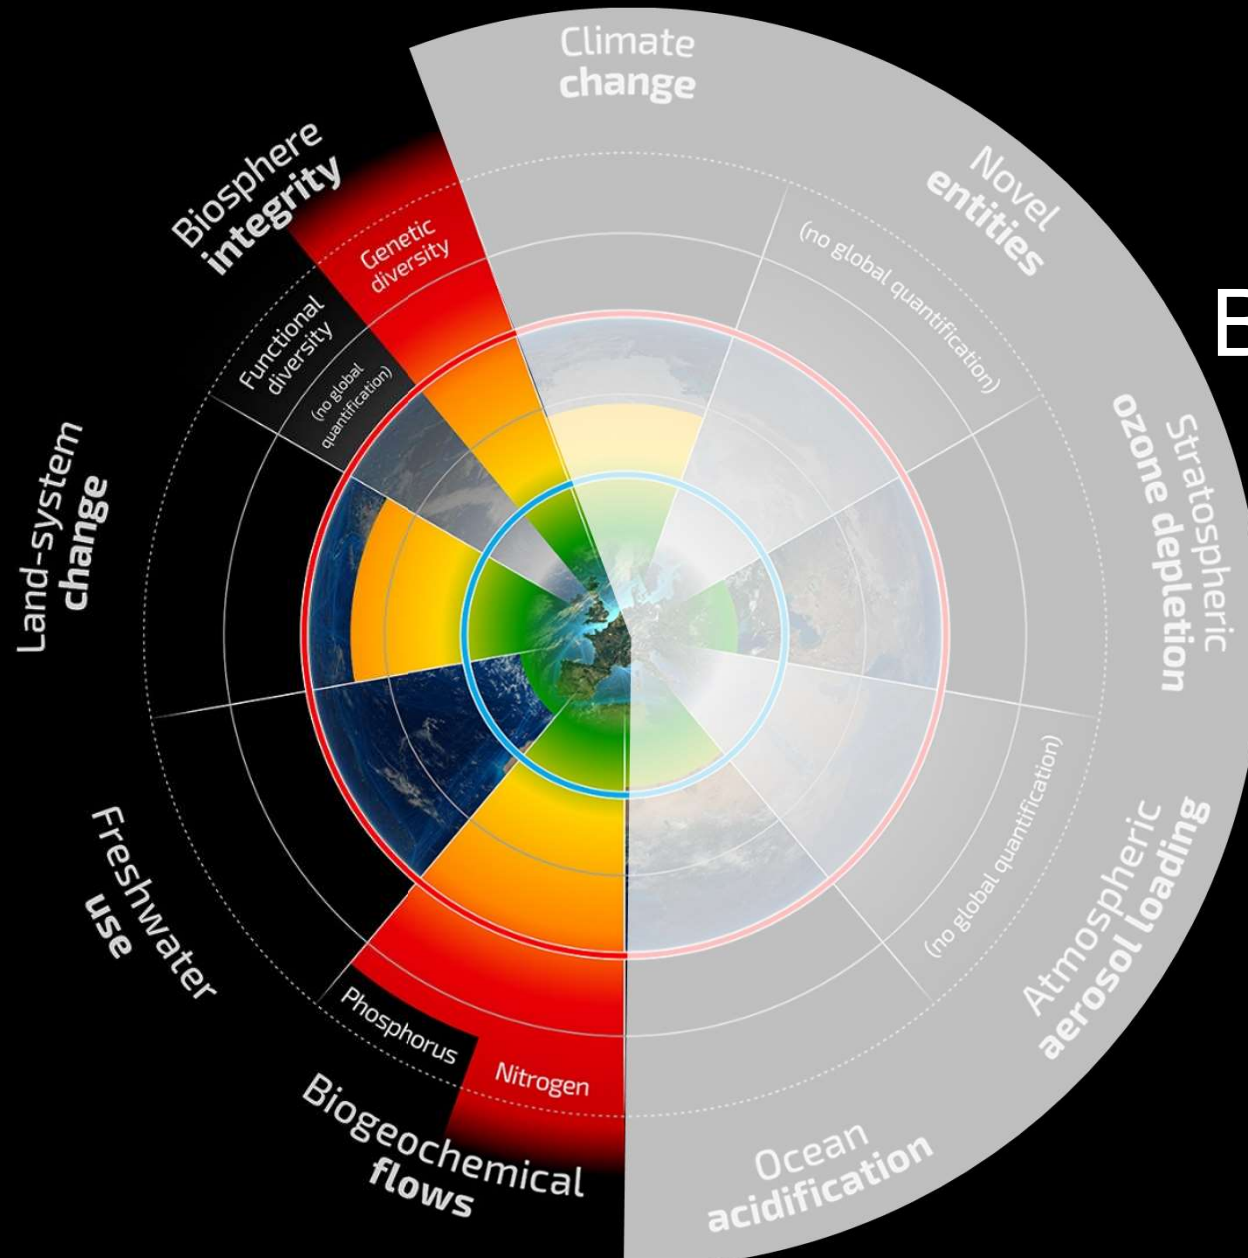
Climate change

Novel entities

(no global quantification)

Stratospheric ozone depletion

Atmospheric aerosol loading

(no global quantification)

Ocean acidification

Biogeochemical flows

Nitrogen

Phosphorus

Freshwater use

Land-system change

Functional diversity

(no global quantification)

Genetic diversity

Biosphere integrity

B